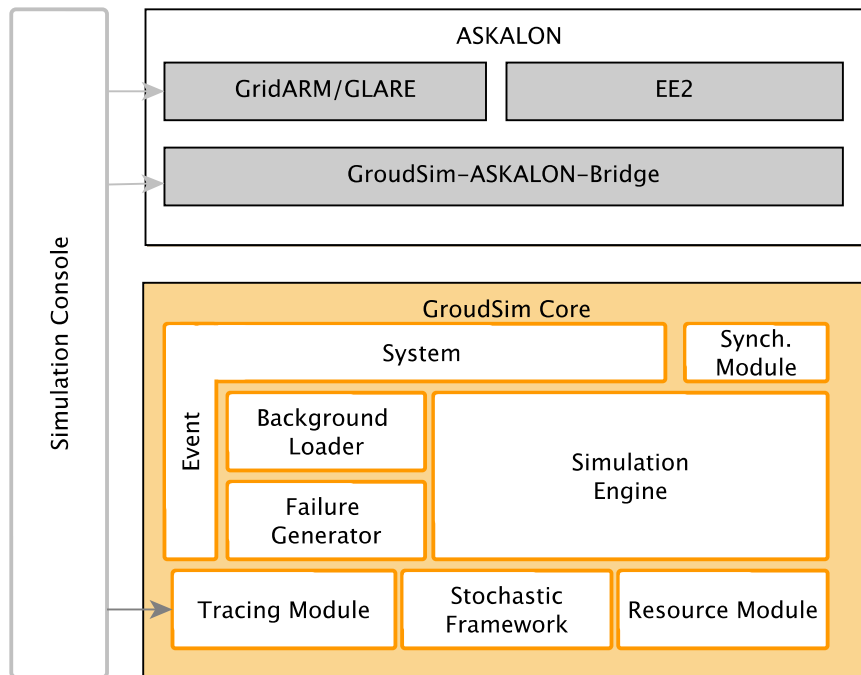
Simulation Console

ASKALON

GridARM/GLARE

EE2

GroudSim-ASKALON-Bridge

GroudSim Core

System

Synch. Module

Event

Background Loader

Failure Generator

Simulation Engine

Tracing Module

Stochastic Framework

Resource Module